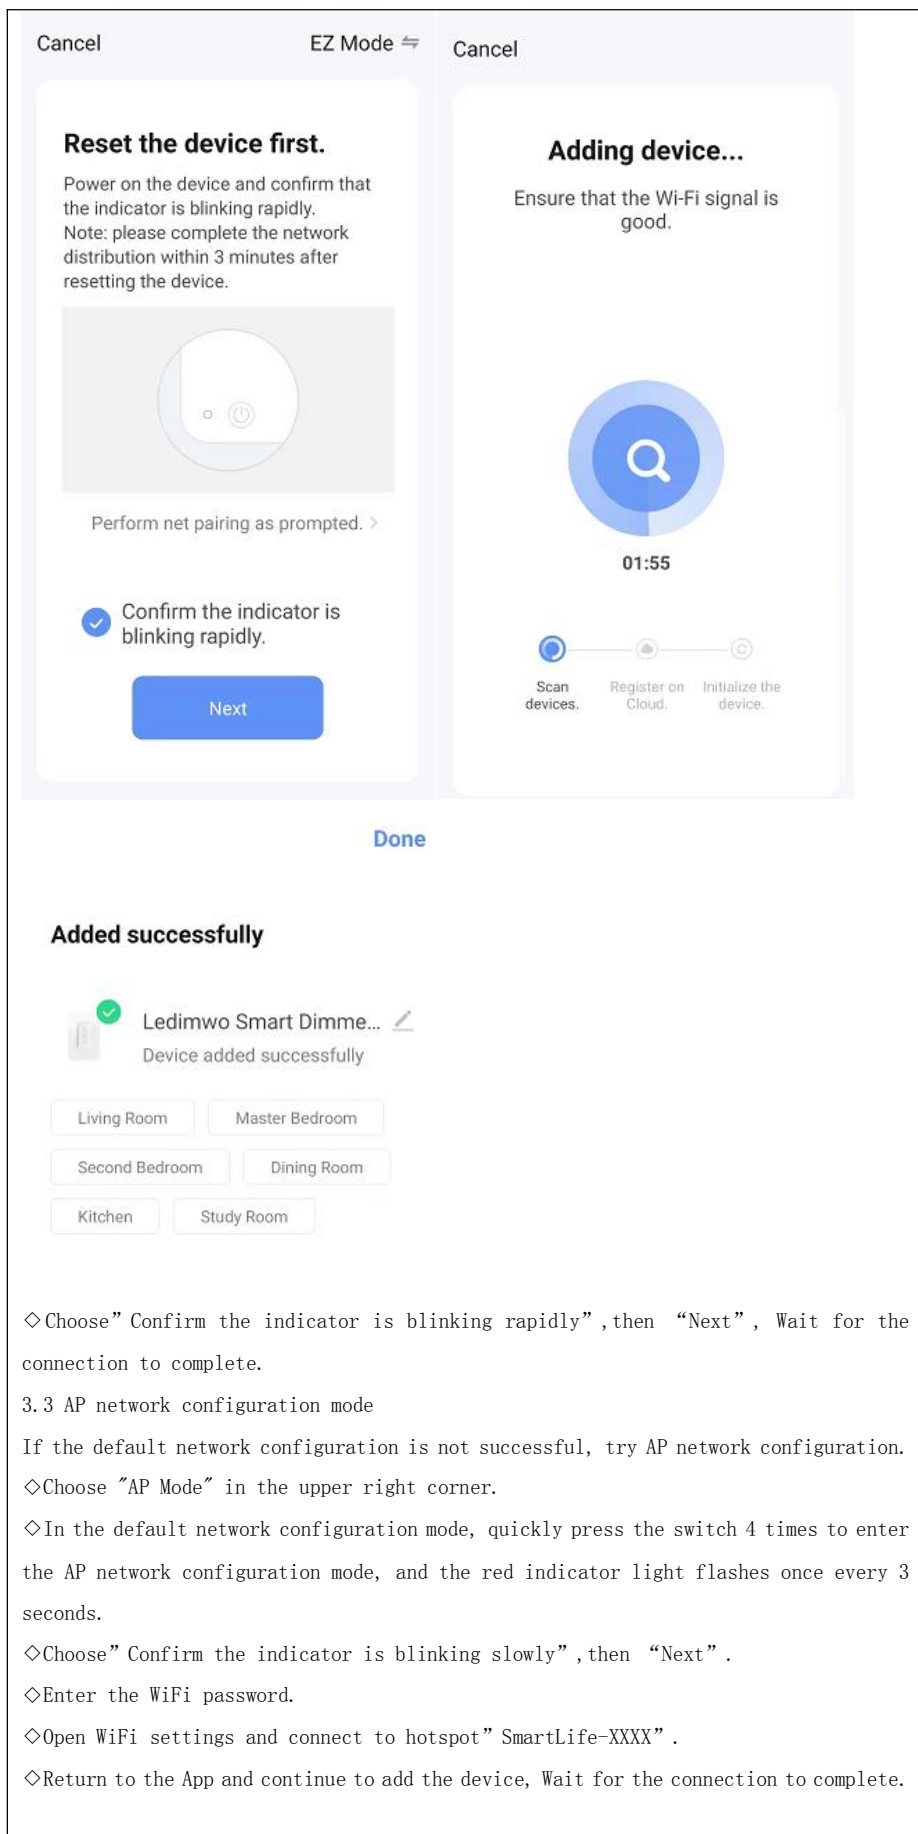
Cancel

EZ Mode ⇋

Reset the device first.

Power on the device and confirm that the indicator is blinking rapidly.
Note: please complete the network distribution within 3 minutes after resetting the device.

Perform net pairing as prompted. >

Confirm the indicator is blinking rapidly.

Next

Cancel

Adding device...

Ensure that the Wi-Fi signal is good.

01:55

Scan devices.

Register on Cloud.

Initialize the device.

Done

Added successfully

Ledimwo Smart Dimme...

Device added successfully

Living Room

Master Bedroom

Second Bedroom

Dining Room

Kitchen

Study Room

◇Choose”Confirm the indicator is blinking rapidly”,then “Next”, Wait for the connection to complete.

3.3 AP network configuration mode

If the default network configuration is not successful, try AP network configuration.

◇Choose ″AP Mode″ in the upper right corner.

◇In the default network configuration mode, quickly press the switch 4 times to enter the AP network configuration mode, and the red indicator light flashes once every 3 seconds.

◇Choose”Confirm the indicator is blinking slowly”,then “Next”.

◇Enter the WiFi password.

◇Open WiFi settings and connect to hotspot”SmartLife-XXXX”.

◇Return to the App and continue to add the device, Wait for the connection to complete.